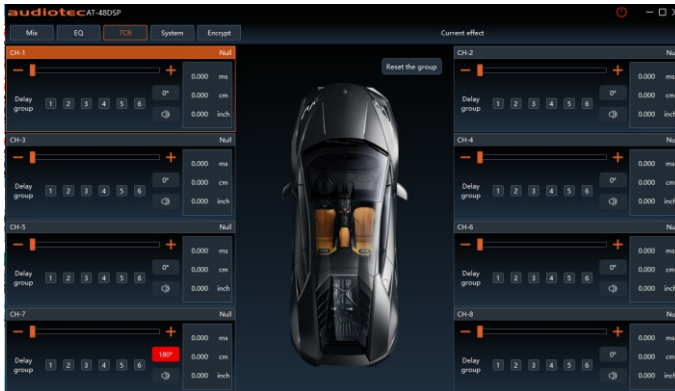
audiotec AT-48DSP

Mix EQ TCR System Encrypt

Current effect

CH-1 Null
0.000 ms
Delay group 1 2 3 4 5 6 0° 0.000 cm
0.000 inch

Reset the group

CH-2 Nu
0.000 ms
Delay group 1 2 3 4 5 6 0° 0.000 cm
0.000 inch

CH-3 Null
0.000 ms
Delay group 1 2 3 4 5 6 0° 0.000 cm
0.000 inch

CH-4 Nu
0.000 ms
Delay group 1 2 3 4 5 6 0° 0.000 cm
0.000 inch

CH-5 Null
0.000 ms
Delay group 1 2 3 4 5 6 0° 0.000 cm
0.000 inch

CH-6 Nu
0.000 ms
Delay group 1 2 3 4 5 6 0° 0.000 cm
0.000 inch

CH-7 Null
0.000 ms
Delay group 1 2 3 4 5 6 180° 0.000 cm
0.000 inch

CH-8 Nu
0.000 ms
Delay group 1 2 3 4 5 6 0° 0.000 cm
0.000 inch